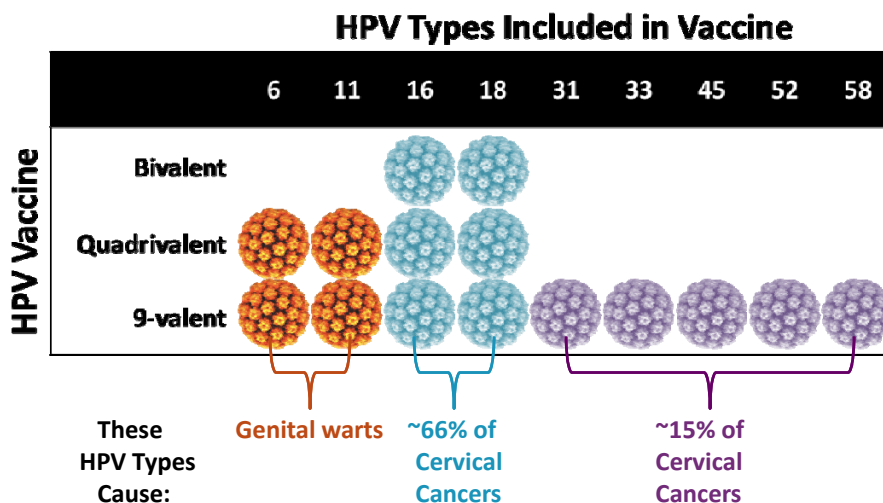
HPV Types Included in Vaccine

| | 6 | 11 | 16 | 18 | 31 | 33 | 45 | 52 | 58 |
|---|---|---|---|---|---|---|---|---|---|
| Bivalent | | | | | | | | | |
| Quadrivalent | | | | | | | | | |
| 9-valent | | | | | | | | | |

HPV Vaccine

These HPV Types Cause:

Genital warts

~66% of Cervical Cancers

~15% of Cervical Cancers